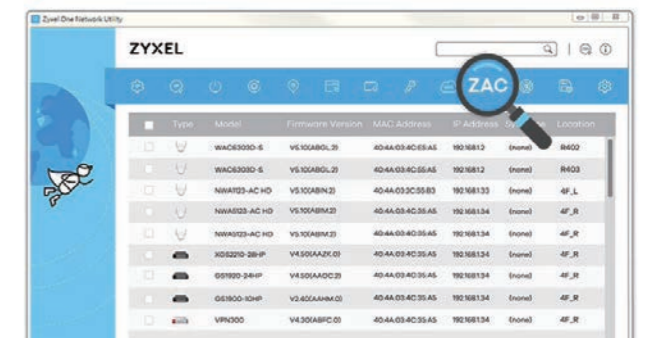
Zyxel One Network Utility

ZYXEL

ZAC

| | Type | Model | Firmware Version | MAC Address | IP Address | Sy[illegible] | Location |
|---|---|---|---|---|---|---|---|
| | | WAC6303D-S | V5.10(ABGL.2) | 40:4A:03:4C:55:A5 | 192.168.1.2 | (none) | R402 |
| | | WAC6303D-S | V5.10(ABGL.2) | 40:4A:03:4C:55:A5 | 192.168.1.2 | (none) | R403 |
| | | NWA1123-AC HD | V5.10(ABIN.2) | 40:4A:03:3C:55:B3 | 192.168.1.33 | (none) | 4F_L |
| | | NWA1123-AC HD | V5.10(ABIM.2) | 40:4A:03:4C:35:A5 | 192.168.1.34 | (none) | 4F_R |
| | | NWA1123-AC HD | V5.10(ABIM.2) | 40:4A:03:4C:35:A5 | 192.168.1.34 | (none) | 4F_R |
| | | XGS2210-28HP | V4.50(AAZK.0) | 40:4A:03:4C:35:A5 | 192.168.1.34 | (none) | 4F_R |
| | | GS1920-24HP | V4.50(AAOC.2) | 40:4A:03:4C:35:A5 | 192.168.1.34 | (none) | 4F_R |
| | | GS1900-10HP | V2.40(AAHM.0) | 40:4A:03:4C:35:A5 | 192.168.1.34 | (none) | 4F_R |
| | | VPN300 | V4.30(ABFC.0) | 40:4A:03:4C:35:A5 | 192.168.1.34 | (none) | 4F_R |